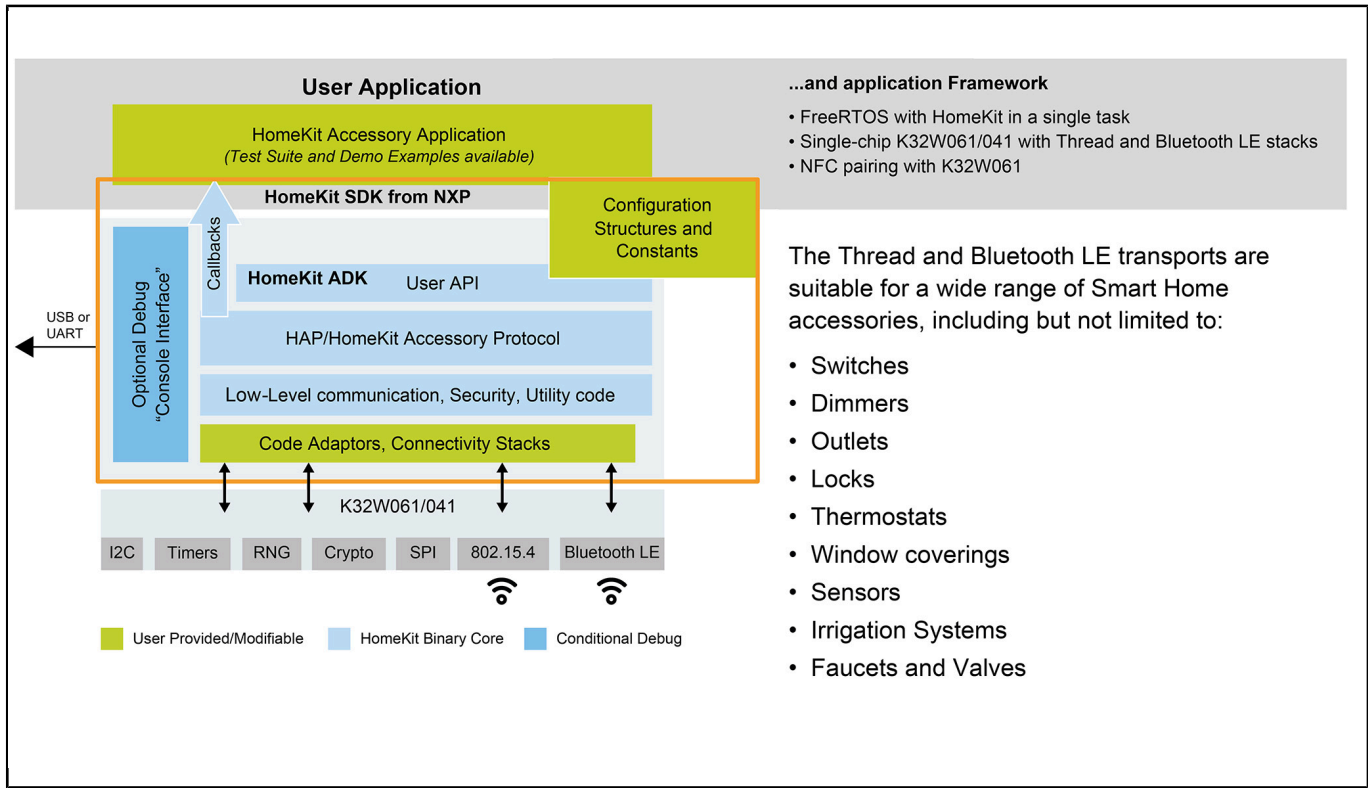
User Application

HomeKit Accessory Application
*(Test Suite and Demo Examples available)*

HomeKit SDK from NXP

Configuration Structures and Constants

Callbacks

Optional Debug "Console Interface"

USB or UART

HomeKit ADK

User API

HAP/HomeKit Accessory Protocol

Low-Level communication, Security, Utility code

Code Adaptors, Connectivity Stacks

K32W061/041

| I2C | Timers | RNG | Crypto | SPI | 802.15.4 | Bluetooth LE |
|---|---|---|---|---|---|---|

User Provided/Modifiable
HomeKit Binary Core
Conditional Debug

...and application Framework

• FreeRTOS with HomeKit in a single task
• Single-chip K32W061/041 with Thread and Bluetooth LE stacks
• NFC pairing with K32W061

The Thread and Bluetooth LE transports are suitable for a wide range of Smart Home accessories, including but not limited to:

• Switches
• Dimmers
• Outlets
• Locks
• Thermostats
• Window coverings
• Sensors
• Irrigation Systems
• Faucets and Valves